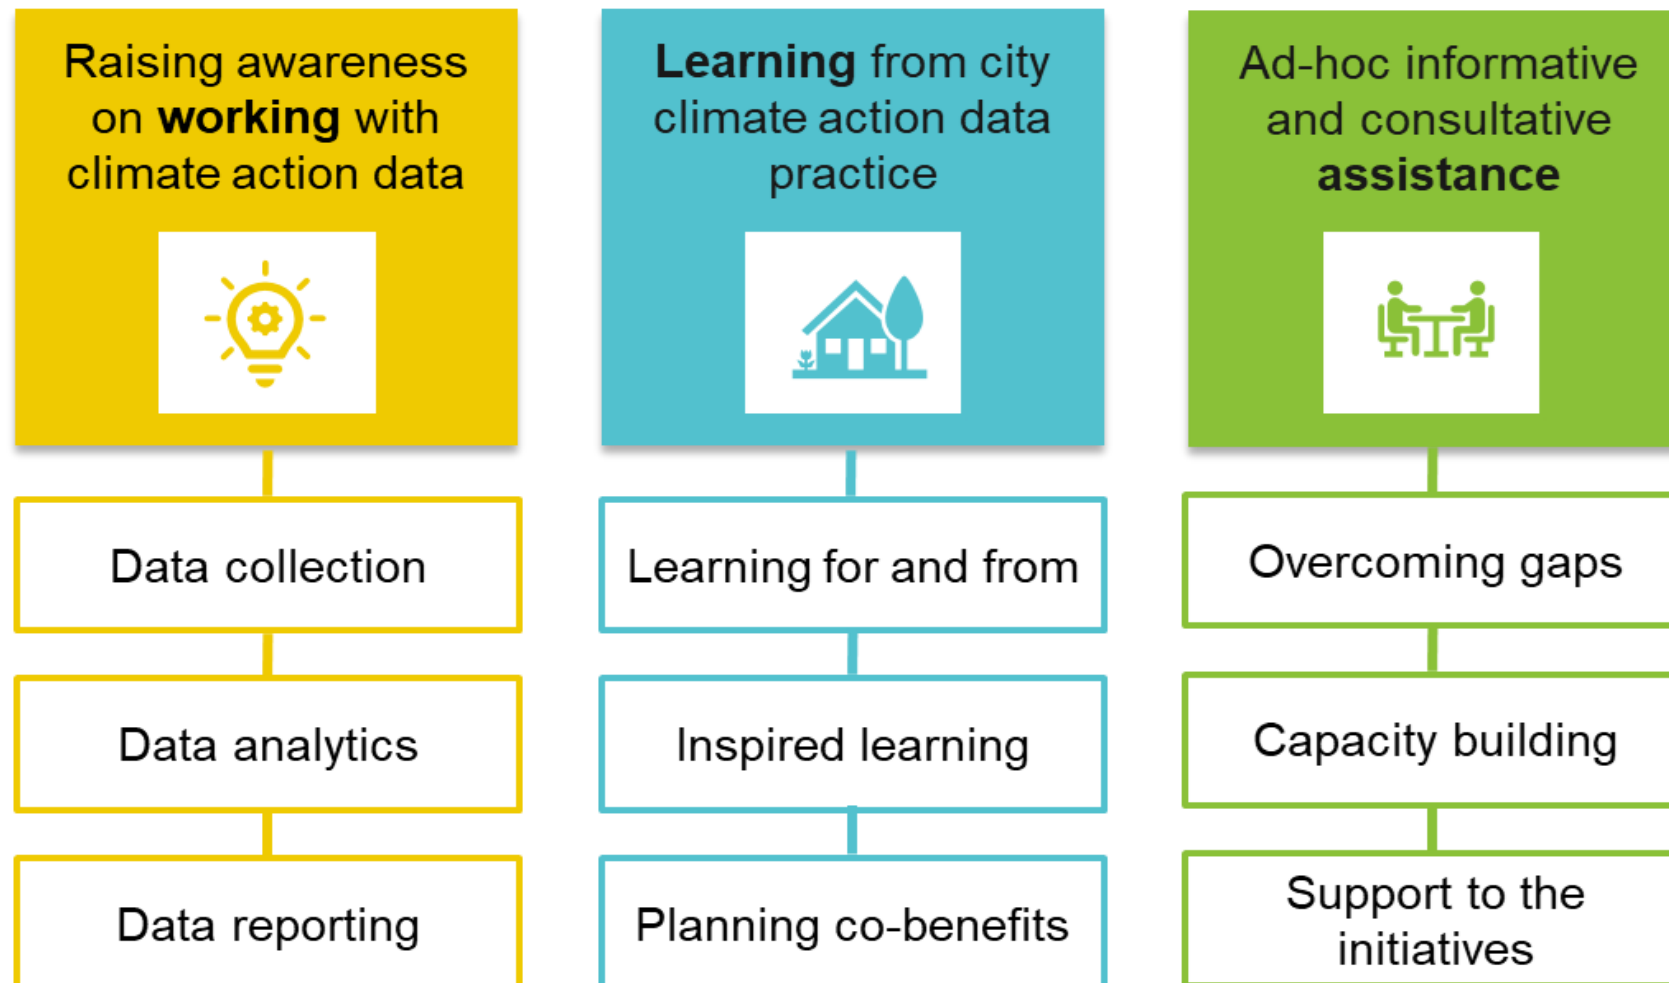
Raising awareness on **working** with climate action data

Data collection

Data analytics

Data reporting

**Learning** from city climate action data practice

Learning for and from

Inspired learning

Planning co-benefits

Ad-hoc informative and consultative **assistance**

Overcoming gaps

Capacity building

Support to the initiatives